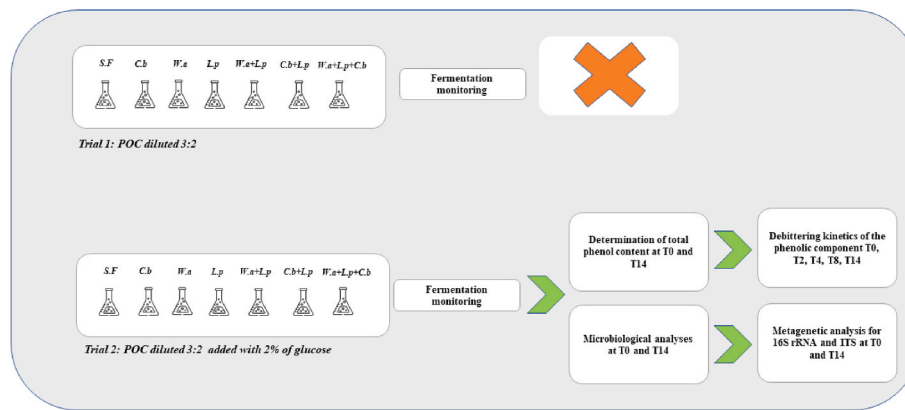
S.F C.b W.a L.p W.a+L.p C.b+L.p W.a+L.p+C.b

Fermentation monitoring

Trial 1: POC diluted 3:2

S.F C.b W.a L.p W.a+L.p C.b+L.p W.a+L.p+C.b

Fermentation monitoring

Trial 2: POC diluted 3:2 added with 2% of glucose

Determination of total phenol content at T0 and T14

Debittering kinetics of the phenolic component T0, T2, T4, T8, T14

Microbiological analyses at T0 and T14

Metagenetic analysis for 16S rRNA and ITS at T0 and T14